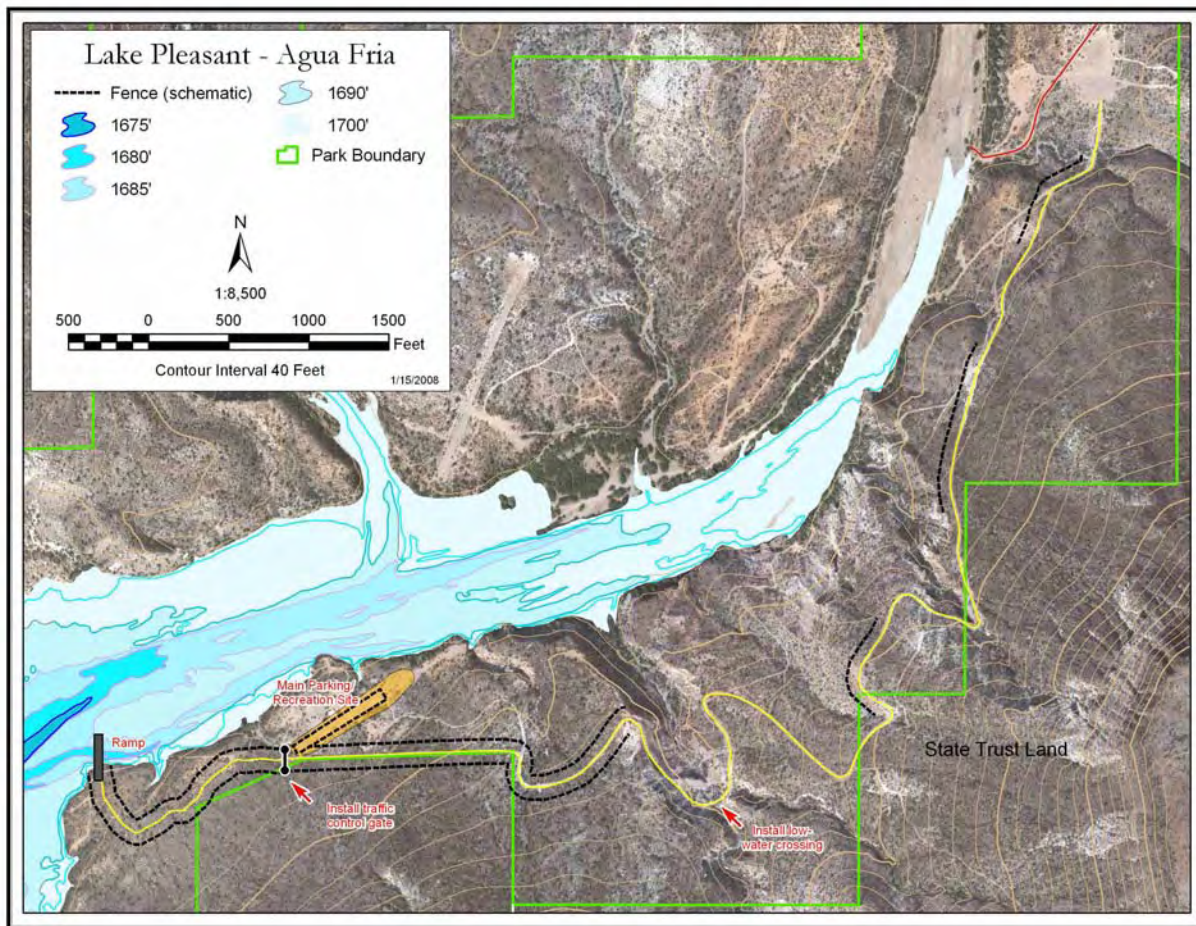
Lake Pleasant - Agua Fria

Fence (schematic)
1675'
1680'
1685'
1690'
1700'
Park Boundary

N

1:8,500

500 0 500 1000 1500
Feet

Contour Interval 40 Feet

1/15/2008

Main Parking/ Recreation Site

Ramp

Install traffic control gate

Install low-water crossing

State Trust Land